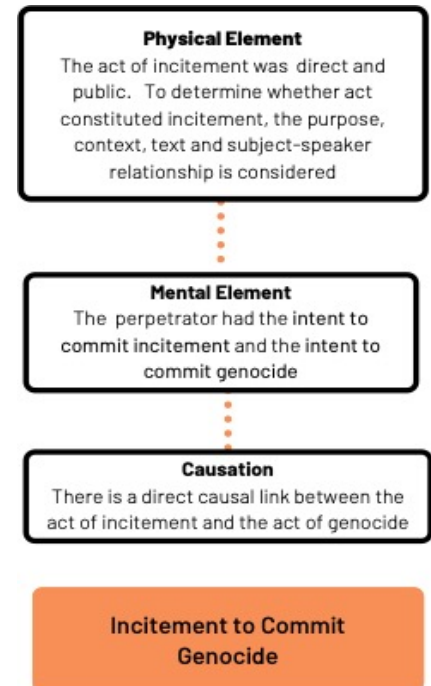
Physical Element
The act of incitement was direct and public. To determine whether act constituted incitement, the purpose, context, text and subject-speaker relationship is considered

Mental Element
The perpetrator had the intent to commit incitement and the intent to commit genocide

Causation
There is a direct causal link between the act of incitement and the act of genocide

Incitement to Commit Genocide